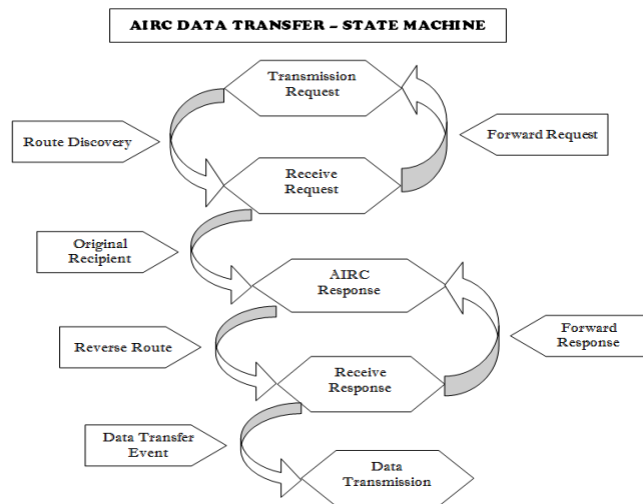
AIRC DATA TRANSFER – STATE MACHINE

Transmission Request

Route Discovery

Forward Request

Receive Request

Original Recipient

AIRC Response

Reverse Route

Forward Response

Receive Response

Data Transfer Event

Data Transmission